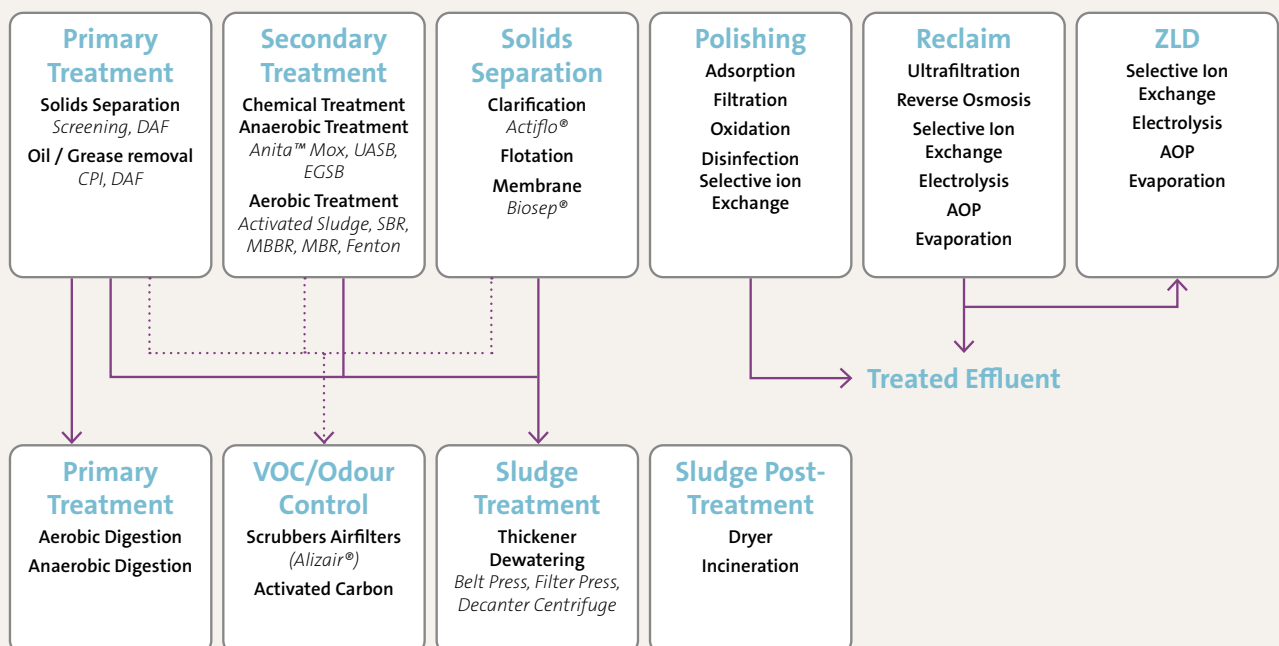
Primary Treatment
Solids Separation
Screening, DAF
Oil / Grease removal
CPI, DAF

Secondary Treatment
Chemical Treatment
Anaerobic Treatment
Anita™ Mox, UASB, EGSB
Aerobic Treatment
Activated Sludge, SBR, MBBR, MBR, Fenton

Solids Separation
Clarification
Actiflo®
Flotation
Membrane
Biosep®

Polishing
Adsorption
Filtration
Oxidation
Disinfection
Selective ion Exchange

Reclaim
Ultrafiltration
Reverse Osmosis
Selective Ion Exchange
Electrolysis
AOP
Evaporation

ZLD
Selective Ion Exchange
Electrolysis
AOP
Evaporation

Treated Effluent

Primary Treatment
Aerobic Digestion
Anaerobic Digestion

VOC/Odour Control
Scrubbers Airfilters
(Alizair®)
Activated Carbon

Sludge Treatment
Thickener
Dewatering
Belt Press, Filter Press, Decanter Centrifuge

Sludge Post-Treatment
Dryer
Incineration